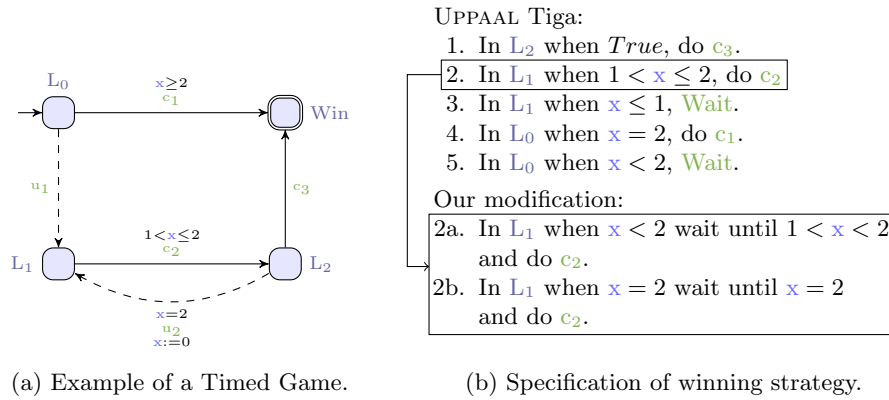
$L_0$

$x \geq 2$
$c_1$

Win

$u_1$

$c_3$

$1 < x \leq 2$
$c_2$

$L_1$

$L_2$

$x = 2$
$u_2$
$x := 0$

Uppaal Tiga:
1. In $L_2$ when $True$, do $c_3$.
2. In $L_1$ when $1 < x \leq 2$, do $c_2$
3. In $L_1$ when $x \leq 1$, Wait.
4. In $L_0$ when $x = 2$, do $c_1$.
5. In $L_0$ when $x < 2$, Wait.

Our modification:
2a. In $L_1$ when $x < 2$ wait until $1 < x < 2$ and do $c_2$.
2b. In $L_1$ when $x = 2$ wait until $x = 2$ and do $c_2$.

(a) Example of a Timed Game.

(b) Specification of winning strategy.